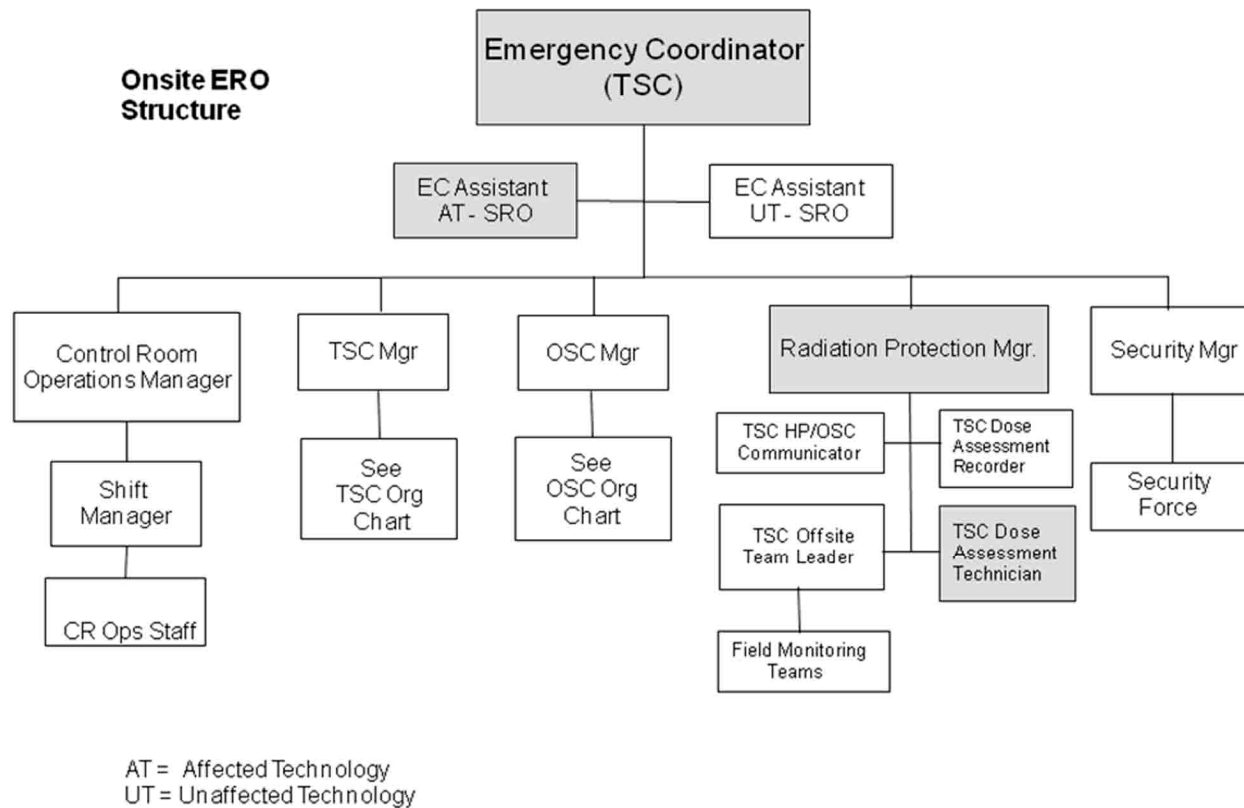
Onsite ERO Structure

Emergency Coordinator (TSC)

EC Assistant AT - SRO

EC Assistant UT - SRO

Control Room Operations Manager

Shift Manager

CR Ops Staff

TSC Mgr

See TSC Org Chart

OSC Mgr

See OSC Org Chart

Radiation Protection Mgr.

TSC HP/OSC Communicator

TSC Dose Assessment Recorder

TSC Offsite Team Leader

TSC Dose Assessment Technician

Field Monitoring Teams

Security Mgr

Security Force

AT = Affected Technology
UT = Unaffected Technology